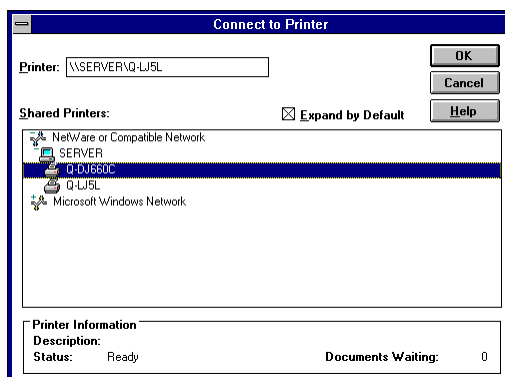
Connect to Printer

Printer: \\SERVER\Q-LJ5L

OK

Cancel

Help

Shared Printers:

Expand by Default

NetWare or Compatible Network
SERVER
Q-DJ660C
Q-LJ5L
Microsoft Windows Network

Printer Information
Description:
Status: Ready
Documents Waiting: 0